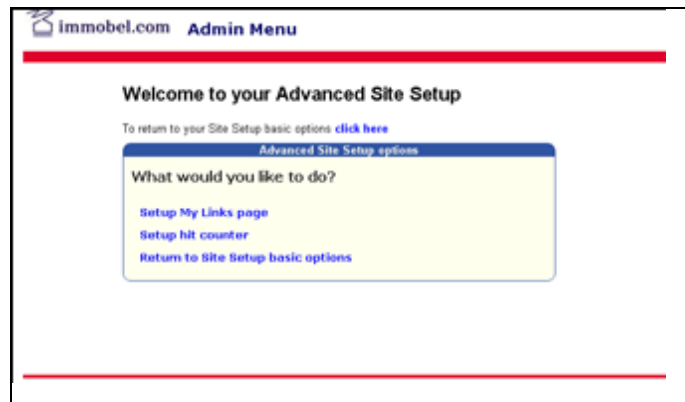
immobel.com Admin Menu

Welcome to your Advanced Site Setup

To return to your Site Setup basic options click here

Advanced Site Setup options

What would you like to do?

Setup My Links page

Setup hit counter

Return to Site Setup basic options